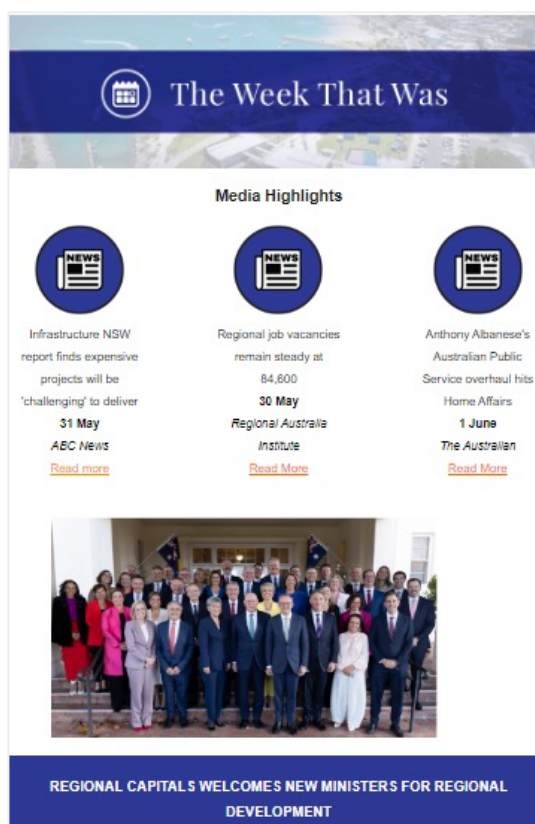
The Week That Was

Media Highlights

NEWS

Infrastructure NSW report finds expensive projects will be 'challenging' to deliver
31 May
ABC News
Read more

NEWS

Regional job vacancies remain steady at 84,600
30 May
Regional Australia Institute
Read More

NEWS

Anthony Albanese's Australian Public Service overhaul hits Home Affairs
1 June
The Australian
Read More

REGIONAL CAPITALS WELCOMES NEW MINISTERS FOR REGIONAL DEVELOPMENT